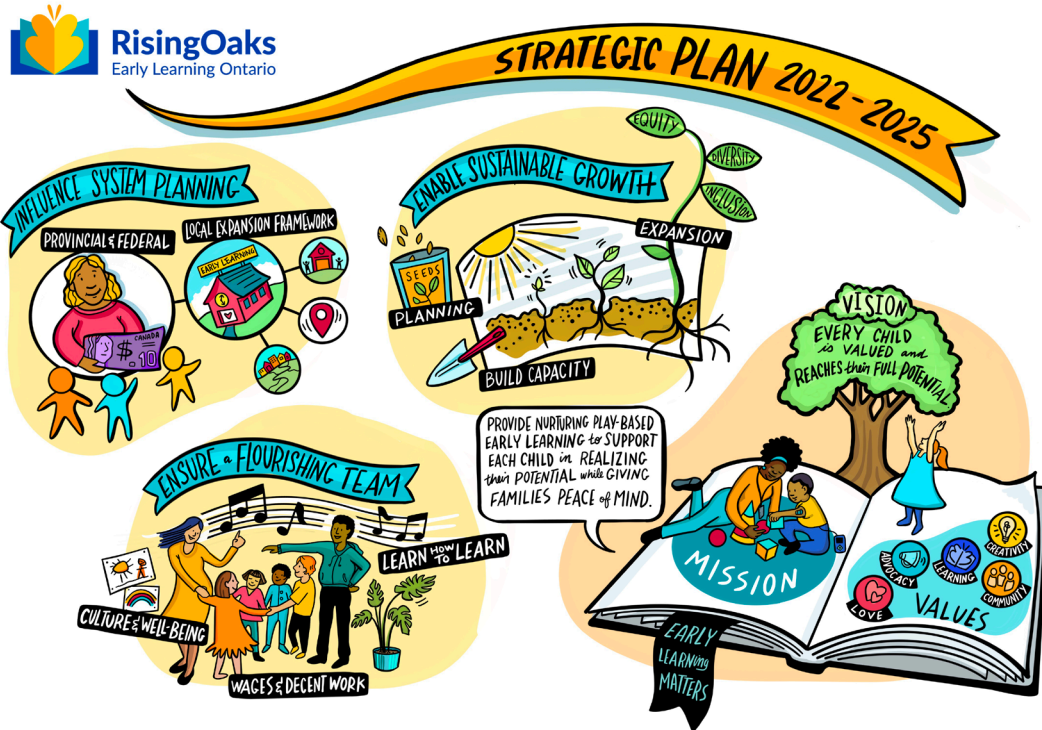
RisingOaks
Early Learning Ontario

STRATEGIC PLAN 2022-2025

INFLUENCE SYSTEM PLANNING

PROVINCIAL & FEDERAL

LOCAL EXPANSION FRAMEWORK

EARLY LEARNING

CANADA $10

ENABLE SUSTAINABLE GROWTH

EQUITY

DIVERSITY

INCLUSION

EXPANSION

SEEDS

PLANNING

BUILD CAPACITY

VISION
EVERY CHILD is VALUED and REACHES their FULL POTENTIAL

PROVIDE NURTURING PLAY-BASED EARLY LEARNING to SUPPORT EACH CHILD in REALIZING their POTENTIAL while GIVING FAMILIES PEACE of MIND.

ENSURE a FLOURISHING TEAM

LEARN HOW TO LEARN

CULTURE & WELL-BEING

WAGES & DECENT WORK

MISSION

ADVOCACY

LEARNING

CREATIVITY

COMMUNITY

LOVE

VALUES

EARLY LEARNING MATTERS